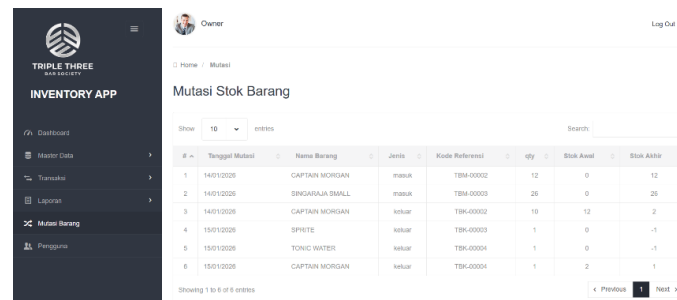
TRIPLE THREE
BAR SOCIETY

INVENTORY APP

Dashboard
Master Data
Transaksi
Laporan
Mutasi Barang
Pengguna

Owner

Log Out

Home / Mutasi

Mutasi Stok Barang

Show 10 entries

Search:

| # | Tanggal Mutasi | Nama Barang | Jenis | Kode Referensi | qty | Stok Awal | Stok Akhir |
|---|---|---|---|---|---|---|---|
| 1 | 14/01/2026 | CAPTAIN MORGAN | masuk | TBM-00002 | 12 | 0 | 12 |
| 2 | 14/01/2026 | SINGARAJA SMALL | masuk | TBM-00003 | 26 | 0 | 26 |
| 3 | 14/01/2026 | CAPTAIN MORGAN | keluar | TBK-00002 | 10 | 12 | 2 |
| 4 | 15/01/2026 | SPRITE | keluar | TBK-00003 | 1 | 0 | -1 |
| 5 | 15/01/2026 | TONIC WATER | keluar | TBK-00004 | 1 | 0 | -1 |
| 6 | 15/01/2026 | CAPTAIN MORGAN | keluar | TBK-00004 | 1 | 2 | 1 |

Showing 1 to 6 of 6 entries

‹ Previous 1 Next ›